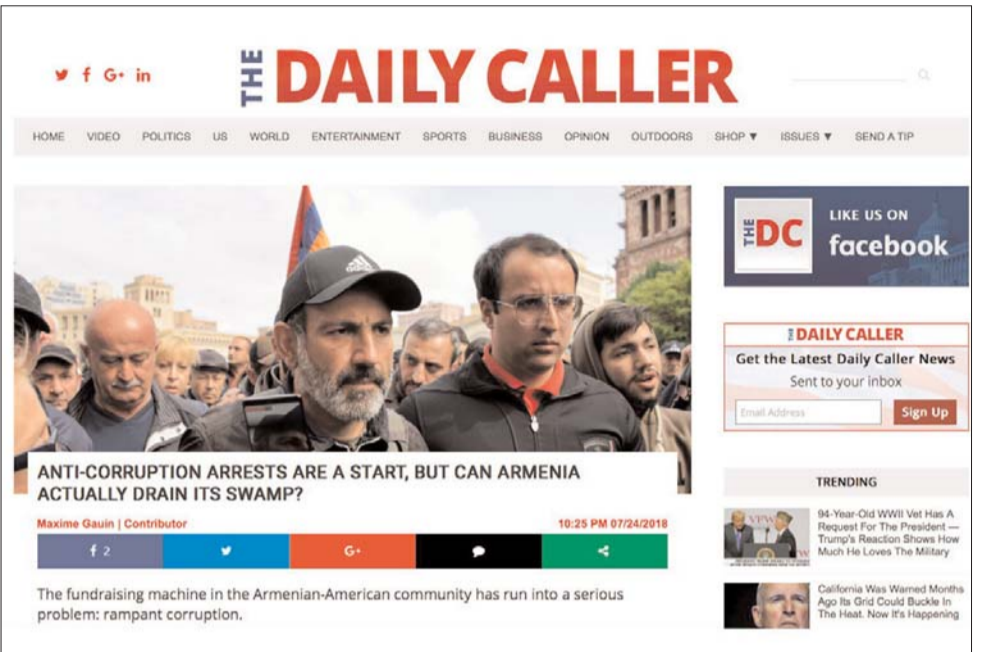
THE DAILY CALLER

HOME VIDEO POLITICS US WORLD ENTERTAINMENT SPORTS BUSINESS OPINION OUTDOORS SHOP ▼ ISSUES ▼ SEND A TIP

THE DC LIKE US ON facebook

THE DAILY CALLER
Get the Latest Daily Caller News
Sent to your inbox
Email Address
Sign Up

ANTI-CORRUPTION ARRESTS ARE A START, BUT CAN ARMENIA ACTUALLY DRAIN ITS SWAMP?

Maxime Gauin | Contributor
10:25 PM 07/24/2018

2

The fundraising machine in the Armenian-American community has run into a serious problem: rampant corruption.

TRENDING

94-Year-Old WWII Vet Has A Request For The President — Trump's Reaction Shows How Much He Loves The Military

California Was Warned Months Ago Its Grid Could Buckle In The Heat. Now It's Happening